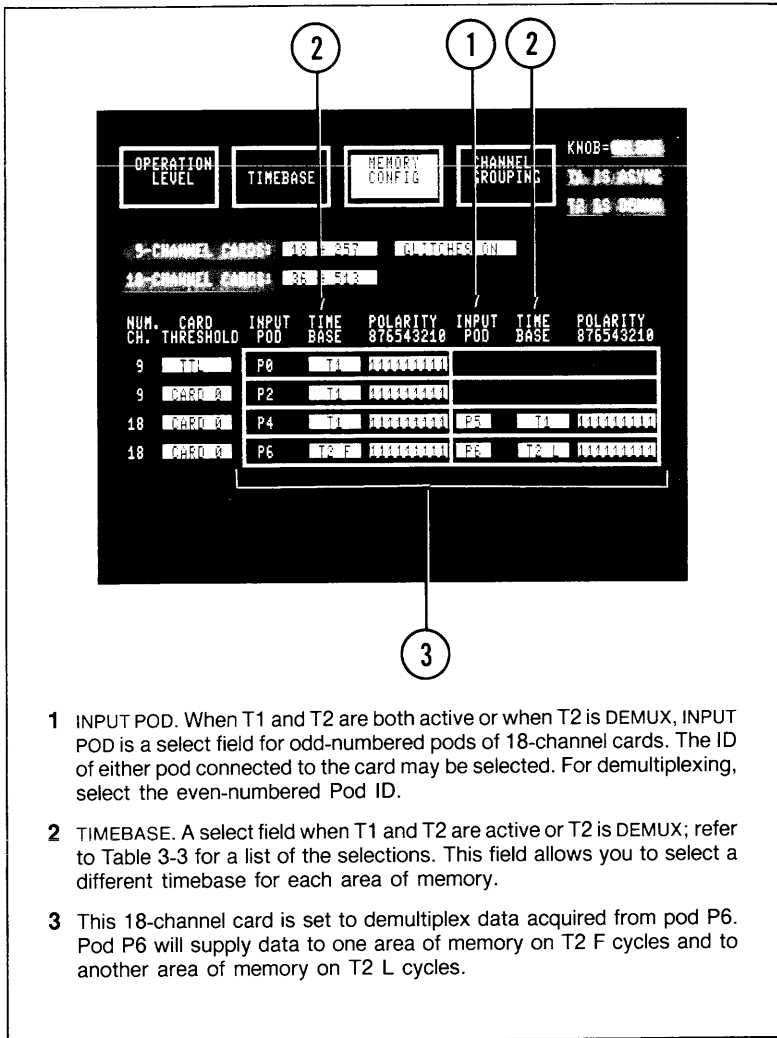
2

1

2

OPERATION LEVEL

TIMEBASE

MEMORY CONFIG

CHANNEL GROUPING

KNOB=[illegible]

T1 IS ACTIVE

T2 IS DEMUX

9-CHANNEL CARDS: 18 = 257

GLITCHES ON

18-CHANNEL CARDS: 36 = 513

| NUM. CH. | CARD THRESHOLD | INPUT POD | TIME BASE | POLARITY 876543210 | INPUT POD | TIME BASE | POLARITY 876543210 |
|---|---|---|---|---|---|---|---|
| 9 | TTL | P0 | T1 | 111111111 | | | |
| 9 | CARD 0 | P2 | T1 | 111111111 | | | |
| 18 | CARD 0 | P4 | T1 | 111111111 | P5 | T1 | 111111111 |
| 18 | CARD 0 | P6 | T2 F | 111111111 | P6 | T2 L | 111111111 |

3

1 INPUT POD. When T1 and T2 are both active or when T2 is DEMUX, INPUT POD is a select field for odd-numbered pods of 18-channel cards. The ID of either pod connected to the card may be selected. For demultiplexing, select the even-numbered Pod ID.

2 TIMEBASE. A select field when T1 and T2 are active or T2 is DEMUX; refer to Table 3-3 for a list of the selections. This field allows you to select a different timebase for each area of memory.

3 This 18-channel card is set to demultiplex data acquired from pod P6. Pod P6 will supply data to one area of memory on T2 F cycles and to another area of memory on T2 L cycles.